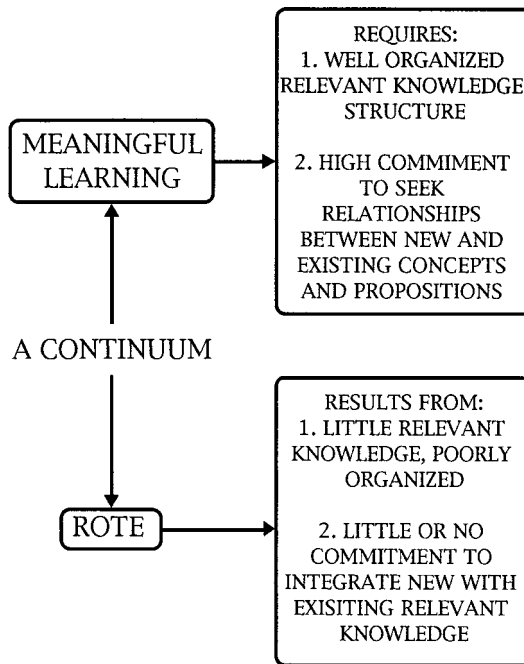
MEANINGFUL LEARNING

REQUIRES:
1. WELL ORGANIZED RELEVANT KNOWLEDGE STRUCTURE

2. HIGH COMMIMENT TO SEEK RELATIONSHIPS BETWEEN NEW AND EXISTING CONCEPTS AND PROPOSITIONS

A CONTINUUM

ROTE

RESULTS FROM:
1. LITTLE RELEVANT KNOWLEDGE, POORLY ORGANIZED

2. LITTLE OR NO COMMITMENT TO INTEGRATE NEW WITH EXISITING RELEVANT KNOWLEDGE